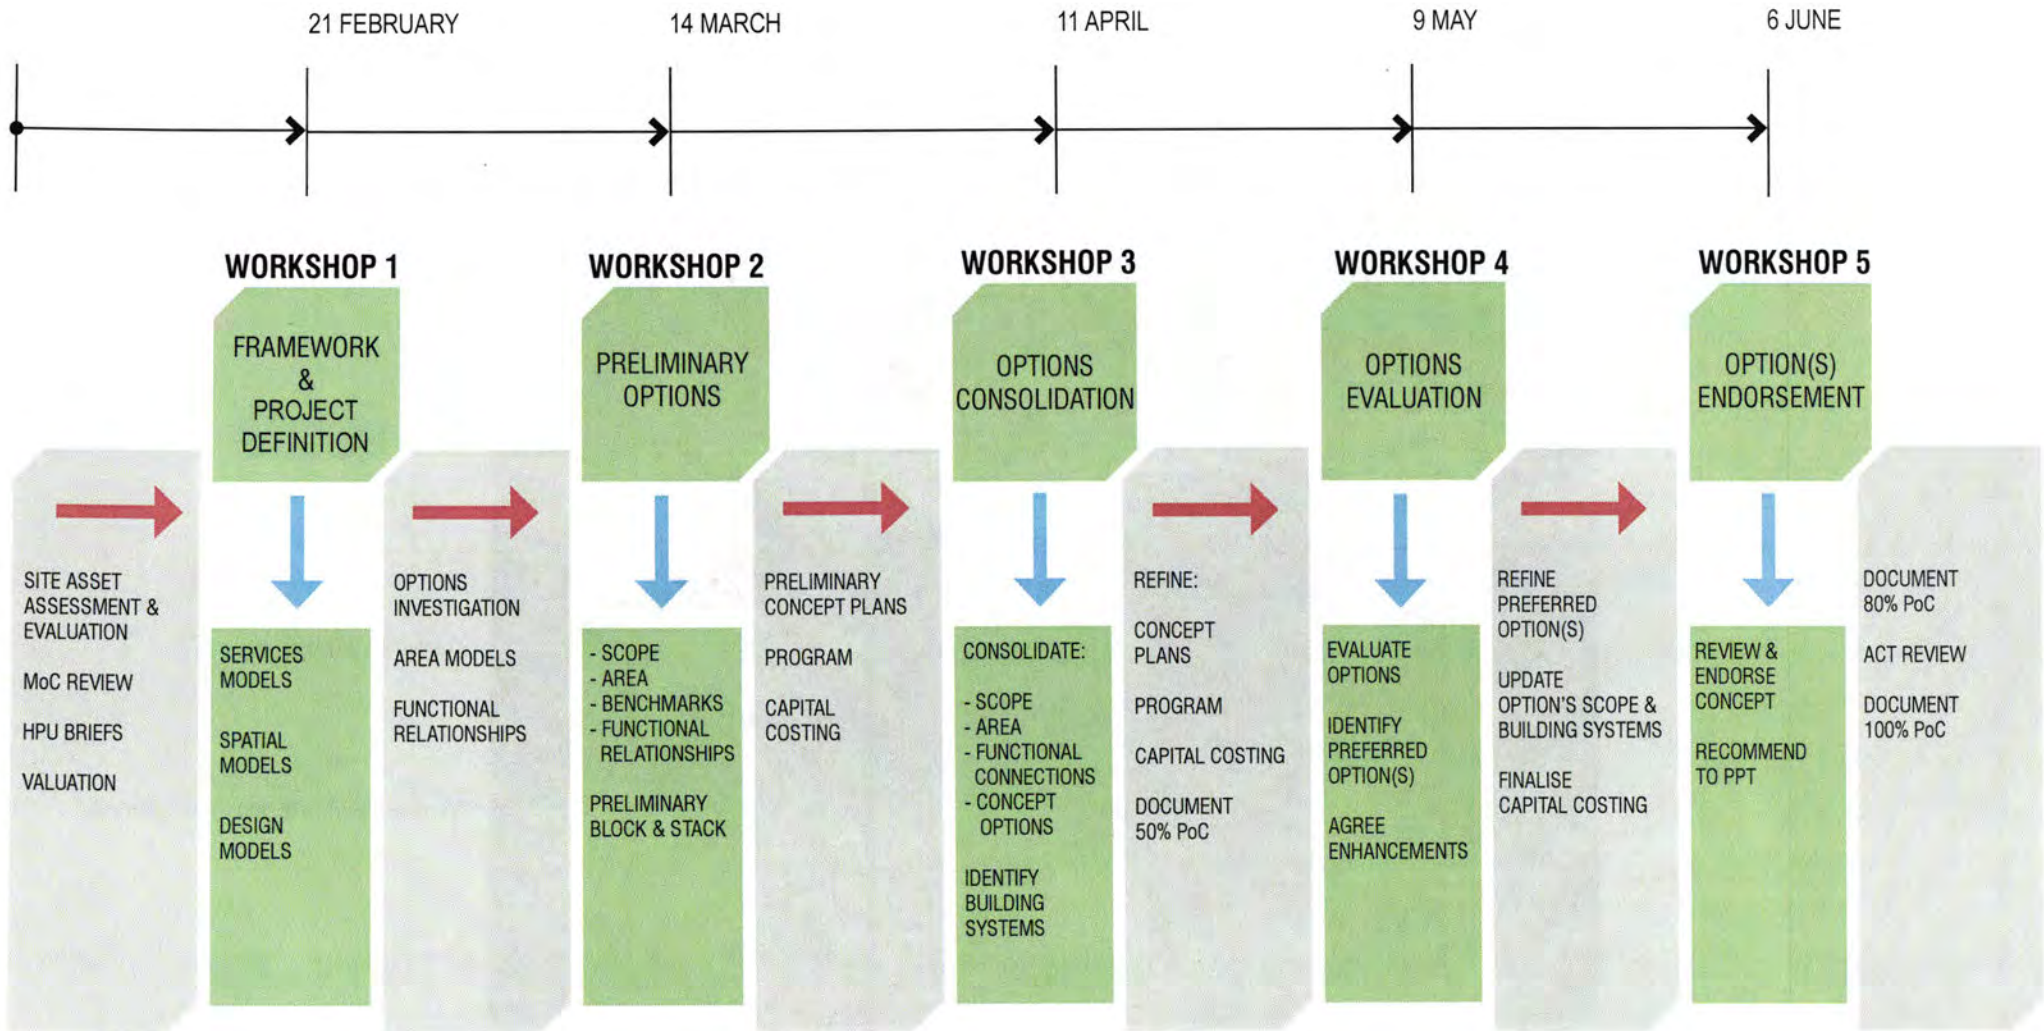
21 FEBRUARY

14 MARCH

11 APRIL

9 MAY

6 JUNE

SITE ASSET ASSESSMENT & EVALUATION

MoC REVIEW

HPU BRIEFS

VALUATION

WORKSHOP 1

FRAMEWORK & PROJECT DEFINITION

SERVICES MODELS

SPATIAL MODELS

DESIGN MODELS

OPTIONS INVESTIGATION

AREA MODELS

FUNCTIONAL RELATIONSHIPS

WORKSHOP 2

PRELIMINARY OPTIONS

- SCOPE
- AREA
- BENCHMARKS
- FUNCTIONAL RELATIONSHIPS

PRELIMINARY BLOCK & STACK

PRELIMINARY CONCEPT PLANS

PROGRAM

CAPITAL COSTING

WORKSHOP 3

OPTIONS CONSOLIDATION

CONSOLIDATE:

- SCOPE
- AREA
- FUNCTIONAL CONNECTIONS
- CONCEPT OPTIONS

IDENTIFY BUILDING SYSTEMS

REFINE:

CONCEPT PLANS

PROGRAM

CAPITAL COSTING

DOCUMENT 50% PoC

WORKSHOP 4

OPTIONS EVALUATION

EVALUATE OPTIONS

IDENTIFY PREFERRED OPTION(S)

AGREE ENHANCEMENTS

REFINE PREFERRED OPTION(S)

UPDATE OPTION'S SCOPE & BUILDING SYSTEMS

FINALISE CAPITAL COSTING

WORKSHOP 5

OPTION(S) ENDORSEMENT

REVIEW & ENDORSE CONCEPT

RECOMMEND TO PPT

DOCUMENT 80% PoC

ACT REVIEW

DOCUMENT 100% PoC